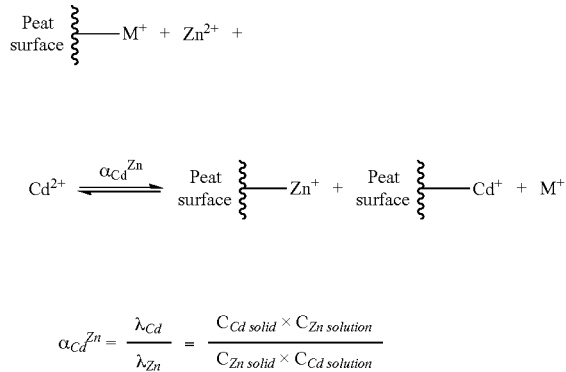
Peat surface —$M^+$ + $Zn^{2+}$ +

$Cd^{2+}$ $\underset{}{\overset{\alpha_{Cd}{}^{Zn}}{\rightleftharpoons}}$ Peat surface —$Zn^+$ + Peat surface —$Cd^+$ + $M^+$

$\alpha_{Cd}{}^{Zn} = \frac{\lambda_{Cd}}{\lambda_{Zn}} = \frac{C_{Cd\ solid} \times C_{Zn\ solution}}{C_{Zn\ solid} \times C_{Cd\ solution}}$